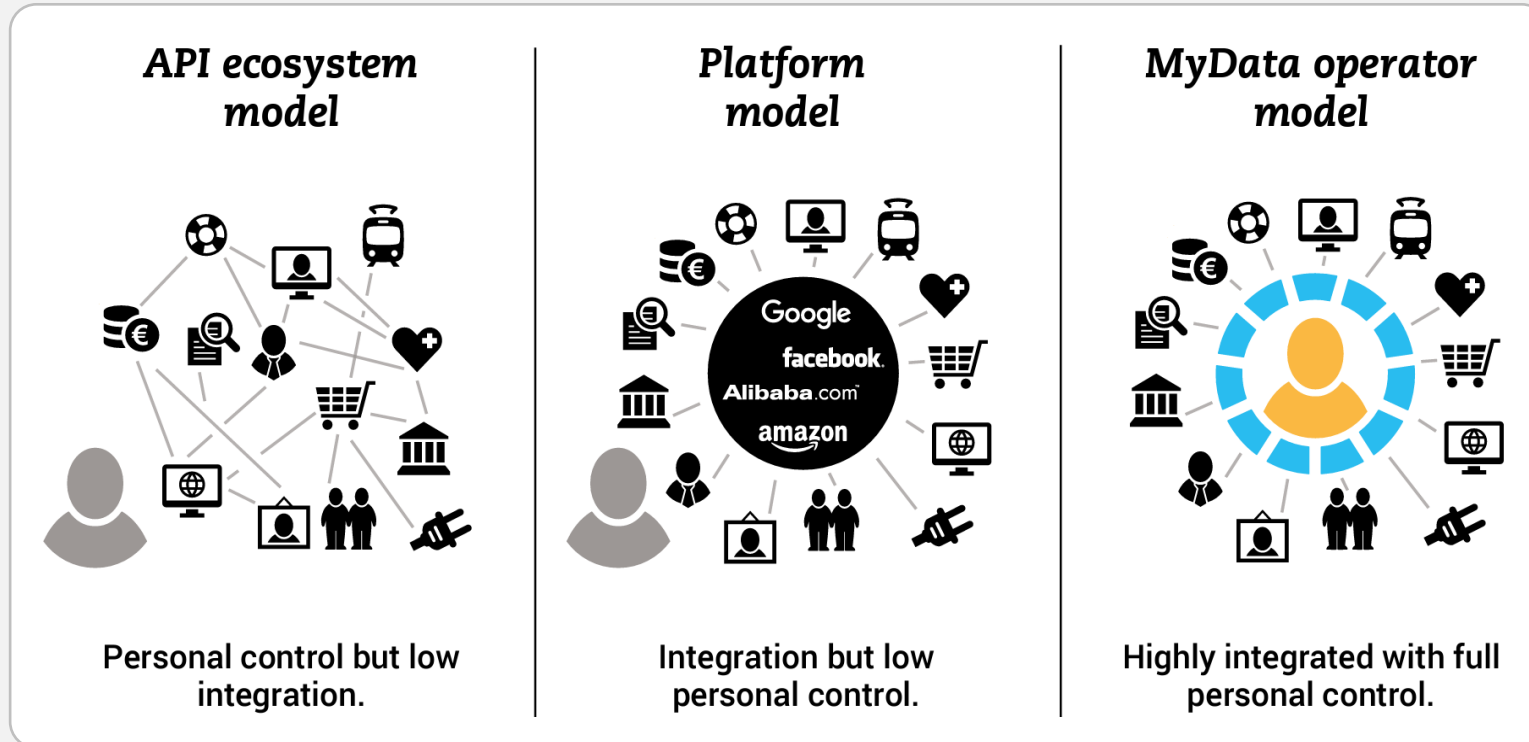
API ecosystem model

Personal control but low integration.

Platform model

Google
facebook
Alibaba.com
amazon

Integration but low personal control.

MyData operator model

Highly integrated with full personal control.